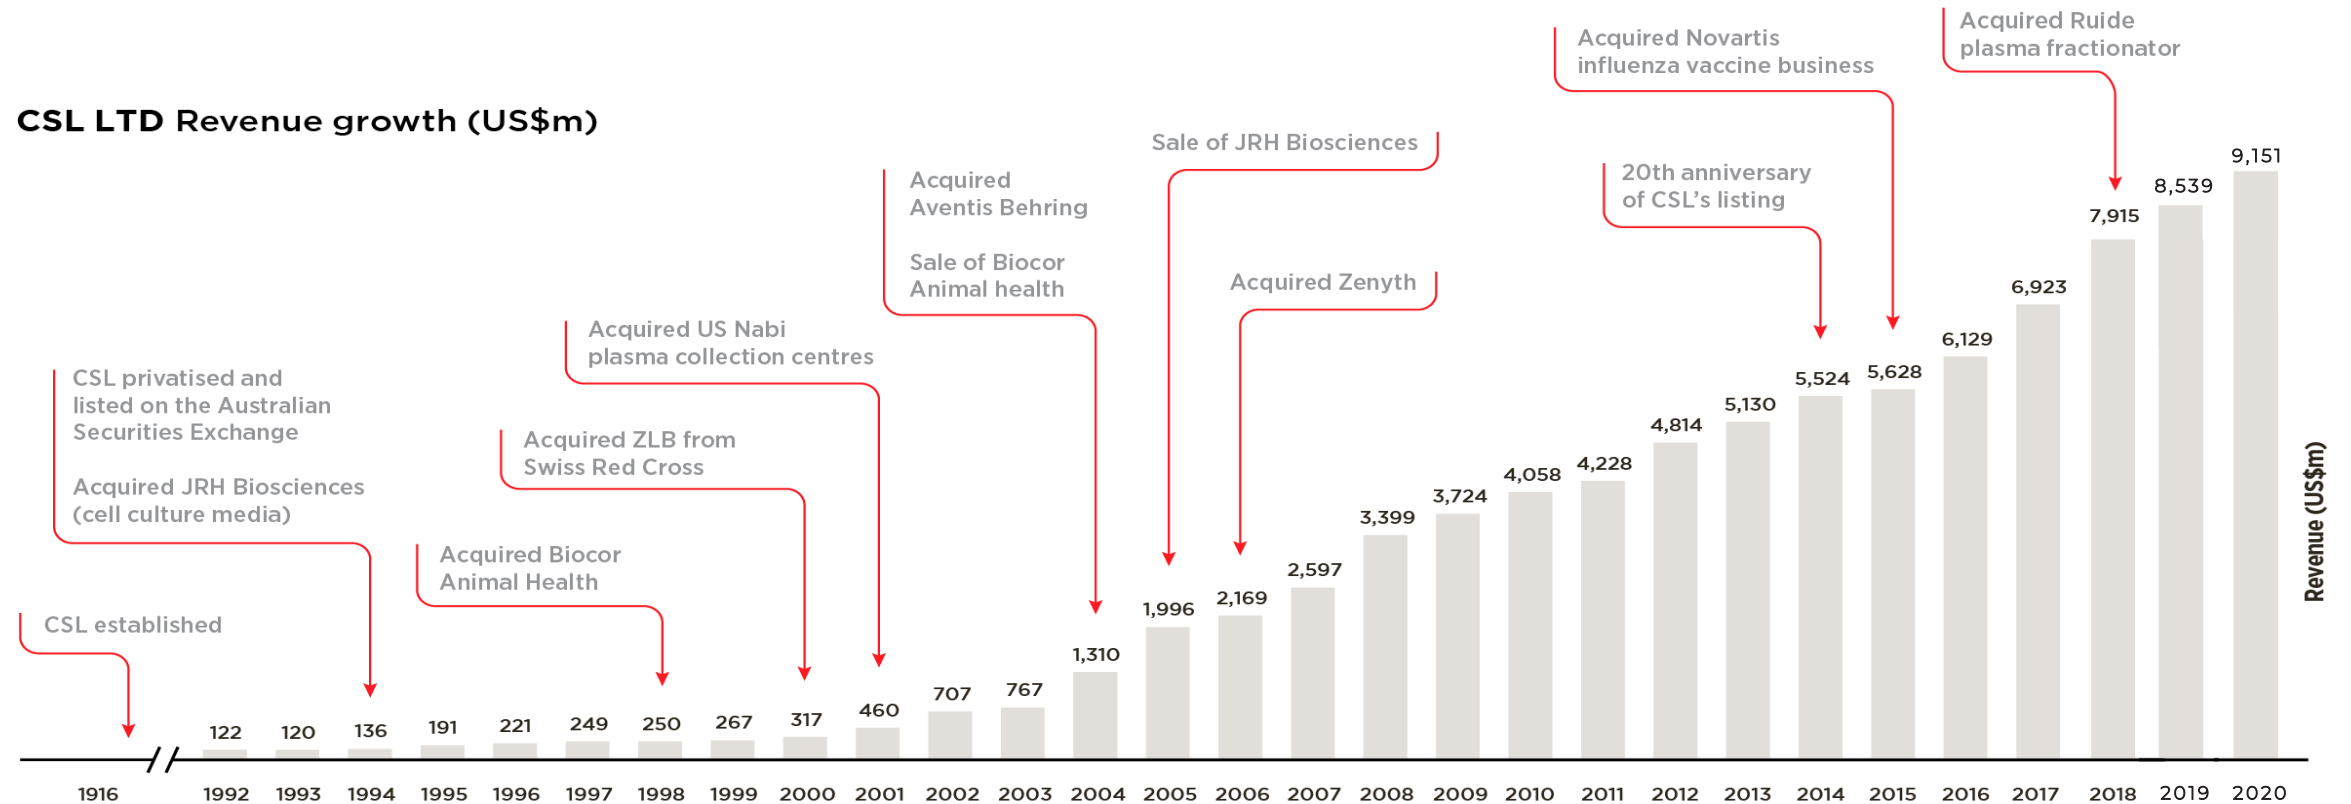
CSL LTD Revenue growth (US$m)

CSL established

CSL privatised and listed on the Australian Securities Exchange

Acquired JRH Biosciences (cell culture media)

Acquired Biocor Animal Health

Acquired ZLB from Swiss Red Cross

Acquired US Nabi plasma collection centres

Acquired Aventis Behring

Sale of Biocor Animal health

Sale of JRH Biosciences

Acquired Zenyth

20th anniversary of CSL's listing

Acquired Novartis influenza vaccine business

Acquired Ruide plasma fractionator

| 1916 | 1992 | 1993 | 1994 | 1995 | 1996 | 1997 | 1998 | 1999 | 2000 | 2001 | 2002 | 2003 | 2004 | 2005 | 2006 | 2007 | 2008 | 2009 | 2010 | 2011 | 2012 | 2013 | 2014 | 2015 | 2016 | 2017 | 2018 | 2019 | 2020 |
|---|---|---|---|---|---|---|---|---|---|---|---|---|---|---|---|---|---|---|---|---|---|---|---|---|---|---|---|---|---|
| | 122 | 120 | 136 | 191 | 221 | 249 | 250 | 267 | 317 | 460 | 707 | 767 | 1,310 | 1,996 | 2,169 | 2,597 | 3,399 | 3,724 | 4,058 | 4,228 | 4,814 | 5,130 | 5,524 | 5,628 | 6,129 | 6,923 | 7,915 | 8,539 | 9,151 |

Revenue (US$m)